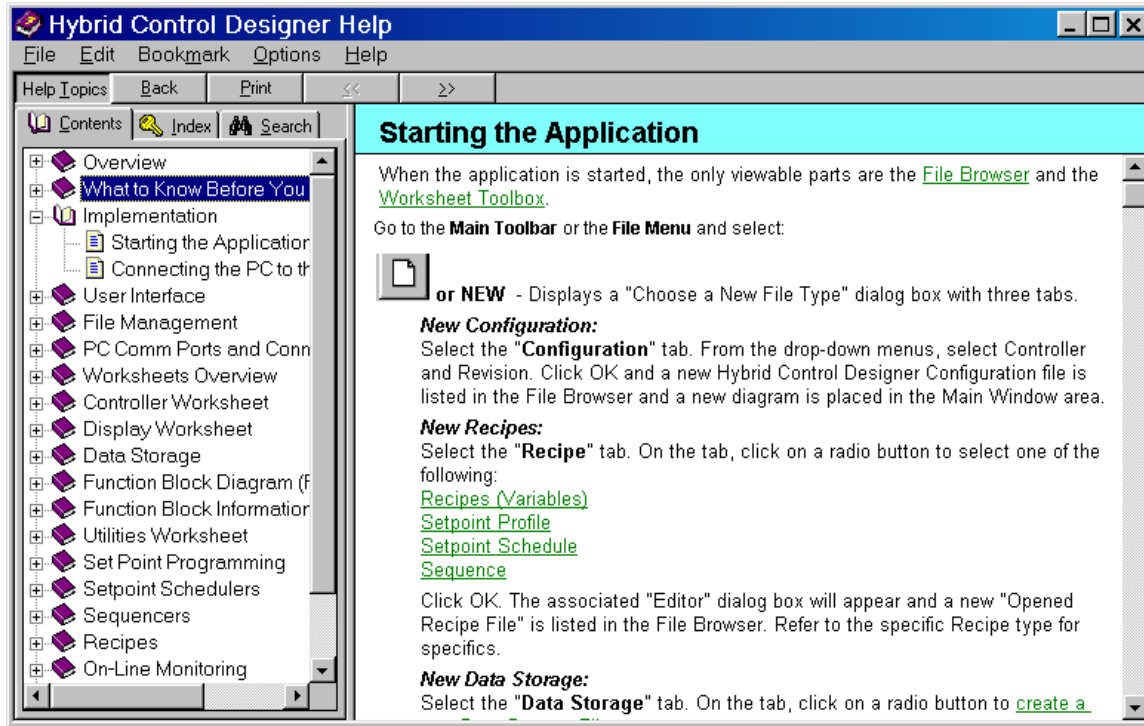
Hybrid Control Designer Help

File Edit Bookmark Options Help

Help Topics Back Print << >>

Contents Index Search

Overview
What to Know Before You
Implementation
Starting the Applicatior
Connecting the PC to th
User Interface
File Management
PC Comm Ports and Conn
Worksheets Overview
Controller Worksheet
Display Worksheet
Data Storage
Function Block Diagram (F
Function Block Informatior
Utilities Worksheet
Set Point Programming
Setpoint Schedulers
Sequencers
Recipes
On-Line Monitoring

Starting the Application

When the application is started, the only viewable parts are the File Browser and the Worksheet Toolbox.

Go to the Main Toolbar or the File Menu and select:

or NEW - Displays a "Choose a New File Type" dialog box with three tabs.

New Configuration:
Select the "Configuration" tab. From the drop-down menus, select Controller and Revision. Click OK and a new Hybrid Control Designer Configuration file is listed in the File Browser and a new diagram is placed in the Main Window area.

New Recipes:
Select the "Recipe" tab. On the tab, click on a radio button to select one of the following:
Recipes (Variables)
Setpoint Profile
Setpoint Schedule
Sequence

Click OK. The associated "Editor" dialog box will appear and a new "Opened Recipe File" is listed in the File Browser. Refer to the specific Recipe type for specifics.

New Data Storage:
Select the "Data Storage" tab. On the tab, click on a radio button to create a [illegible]